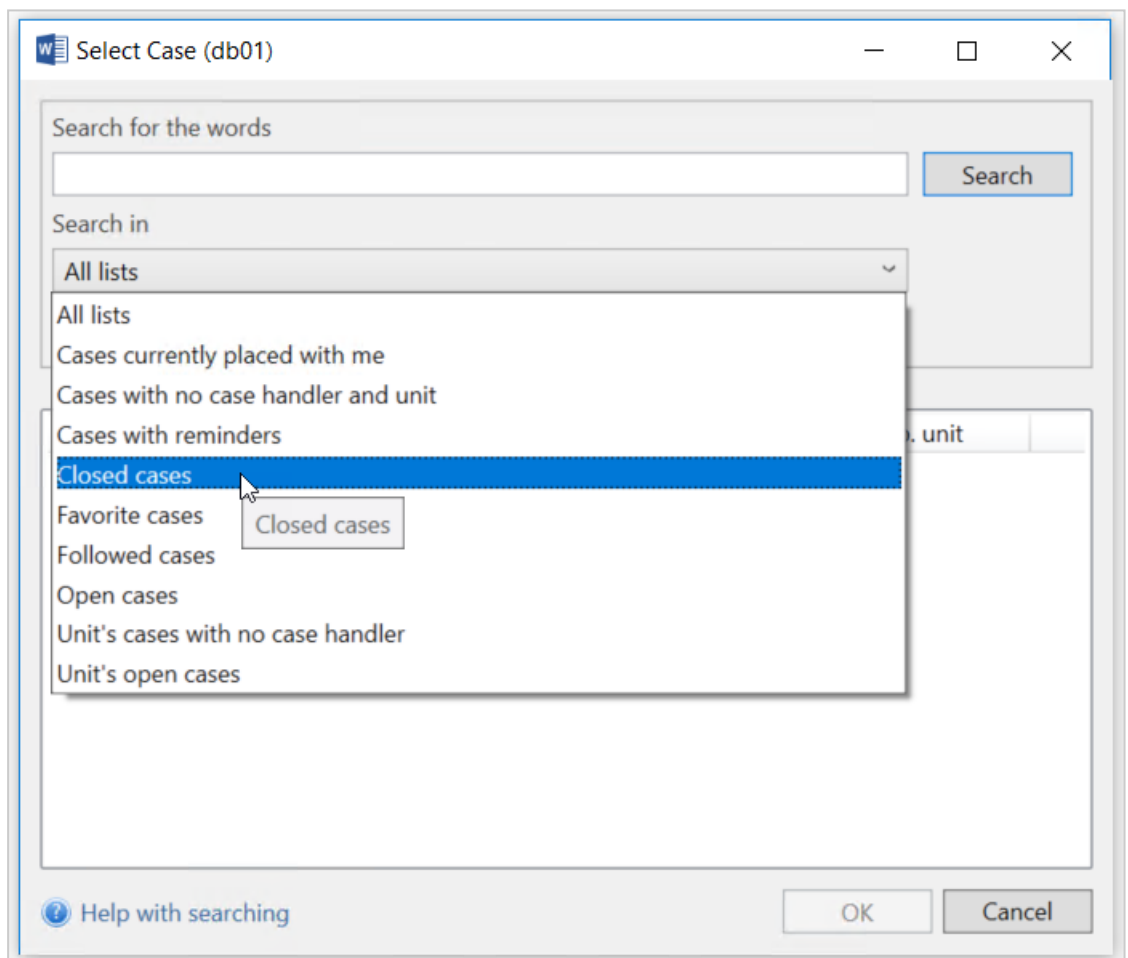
Select Case (db01)

Search for the words

Search

Search in

All lists

All lists
Cases currently placed with me
Cases with no case handler and unit
Cases with reminders
Closed cases
Favorite cases
Followed cases
Open cases
Unit's cases with no case handler
Unit's open cases

Closed cases

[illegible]. unit

Help with searching

OK

Cancel